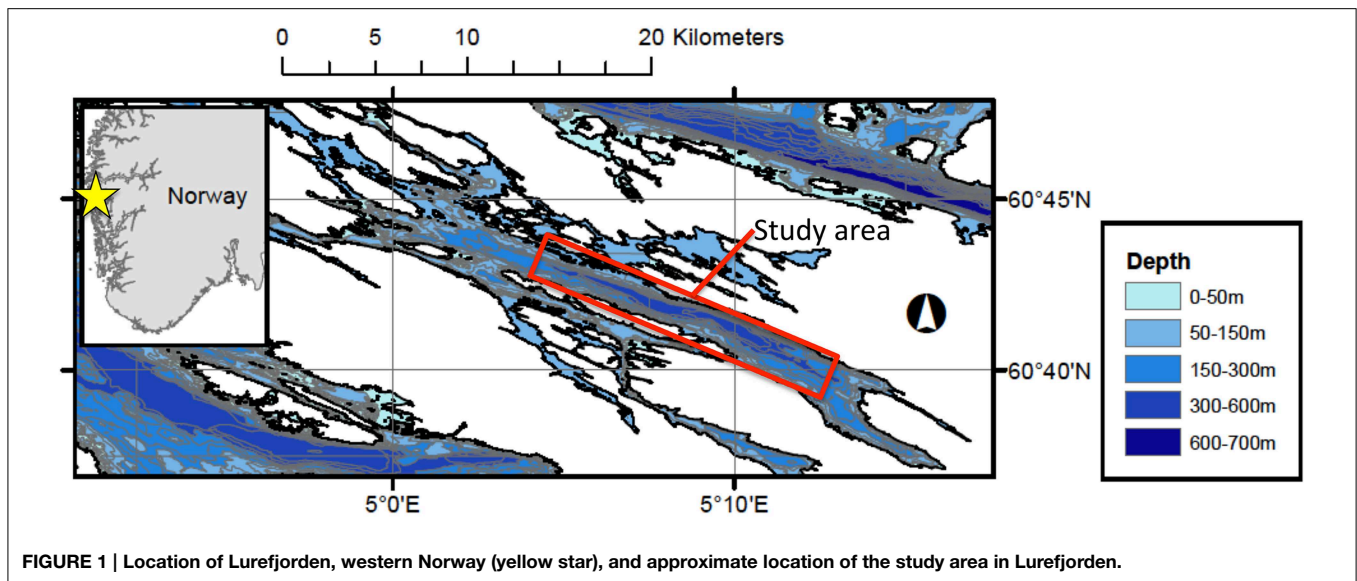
0 5 10 20 Kilometers

Norway

Study area

60°45'N

60°40'N

5°0'E

5°10'E

Depth
0-50m
50-150m
150-300m
300-600m
600-700m

**FIGURE 1 | Location of Lurefjorden, western Norway (yellow star), and approximate location of the study area in Lurefjorden.**